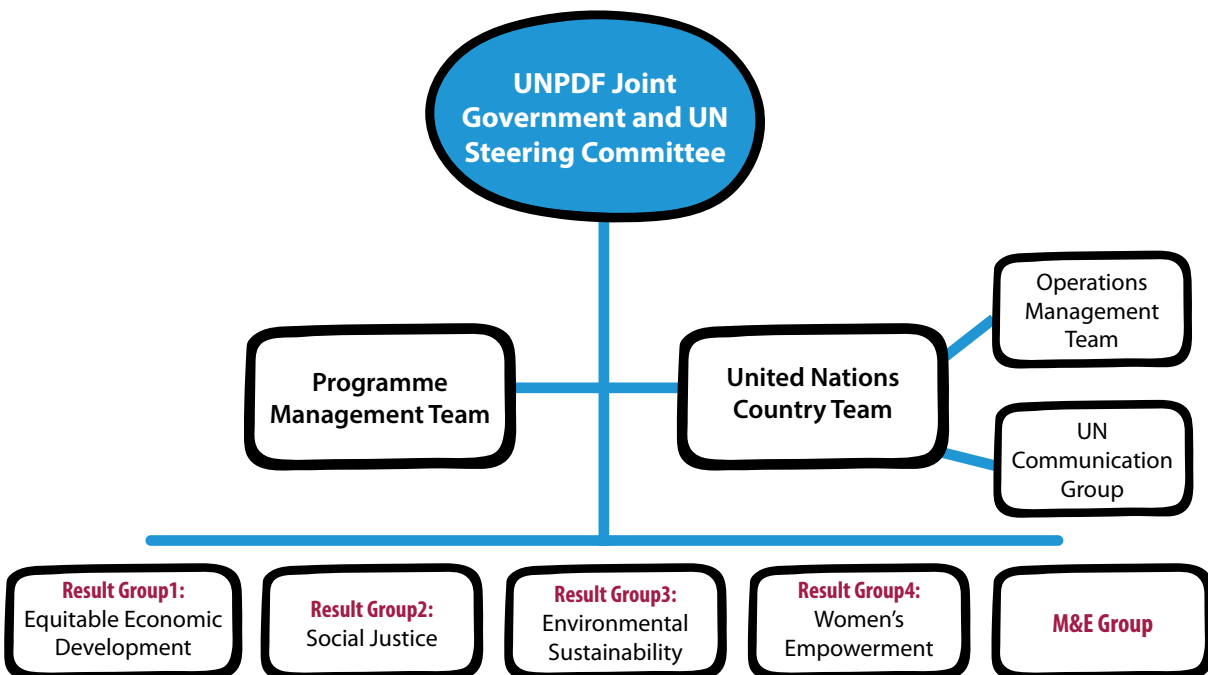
UNPDF Joint Government and UN Steering Committee

Programme Management Team

United Nations Country Team

Operations Management Team

UN Communication Group

Result Group1: Equitable Economic Development

Result Group2: Social Justice

Result Group3: Environmental Sustainability

Result Group4: Women's Empowerment

M&E Group